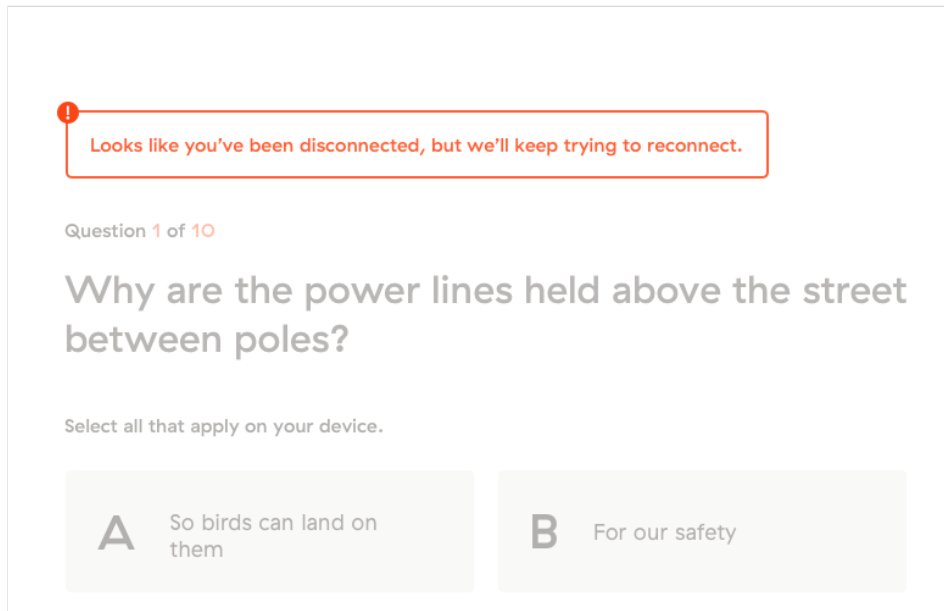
!

Looks like you've been disconnected, but we'll keep trying to reconnect.

Question 1 of 10

Why are the power lines held above the street between poles?

Select all that apply on your device.

A So birds can land on them

B For our safety